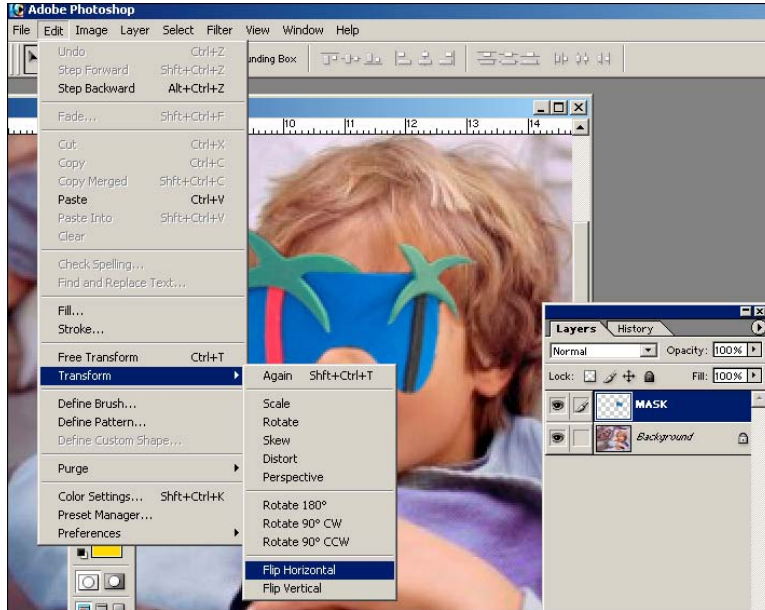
Adobe Photoshop

File Edit Image Layer Select Filter View Window Help

Undo Ctrl+Z
Step Forward Shft+Ctrl+Z
Step Backward Alt+Ctrl+Z

Fade... Shft+Ctrl+F

Cut Ctrl+X
Copy Ctrl+C
Copy Merged Shft+Ctrl+C
Paste Ctrl+V
Paste Into Shft+Ctrl+V
Clear

Check Spelling...
Find and Replace Text...

Fill...
Stroke...

Free Transform Ctrl+T
Transform

Define Brush...
Define Pattern...
Define Custom Shape...

Purge

Color Settings... Shft+Ctrl+K
Preset Manager...
Preferences

Again Shft+Ctrl+T

Scale
Rotate
Skew
Distort
Perspective

Rotate 180°
Rotate 90° CW
Rotate 90° CCW

Flip Horizontal
Flip Vertical

unding Box

10 11 12 13 14

Layers History
Normal Opacity: 100%
Lock: Fill: 100%
MASK
Background